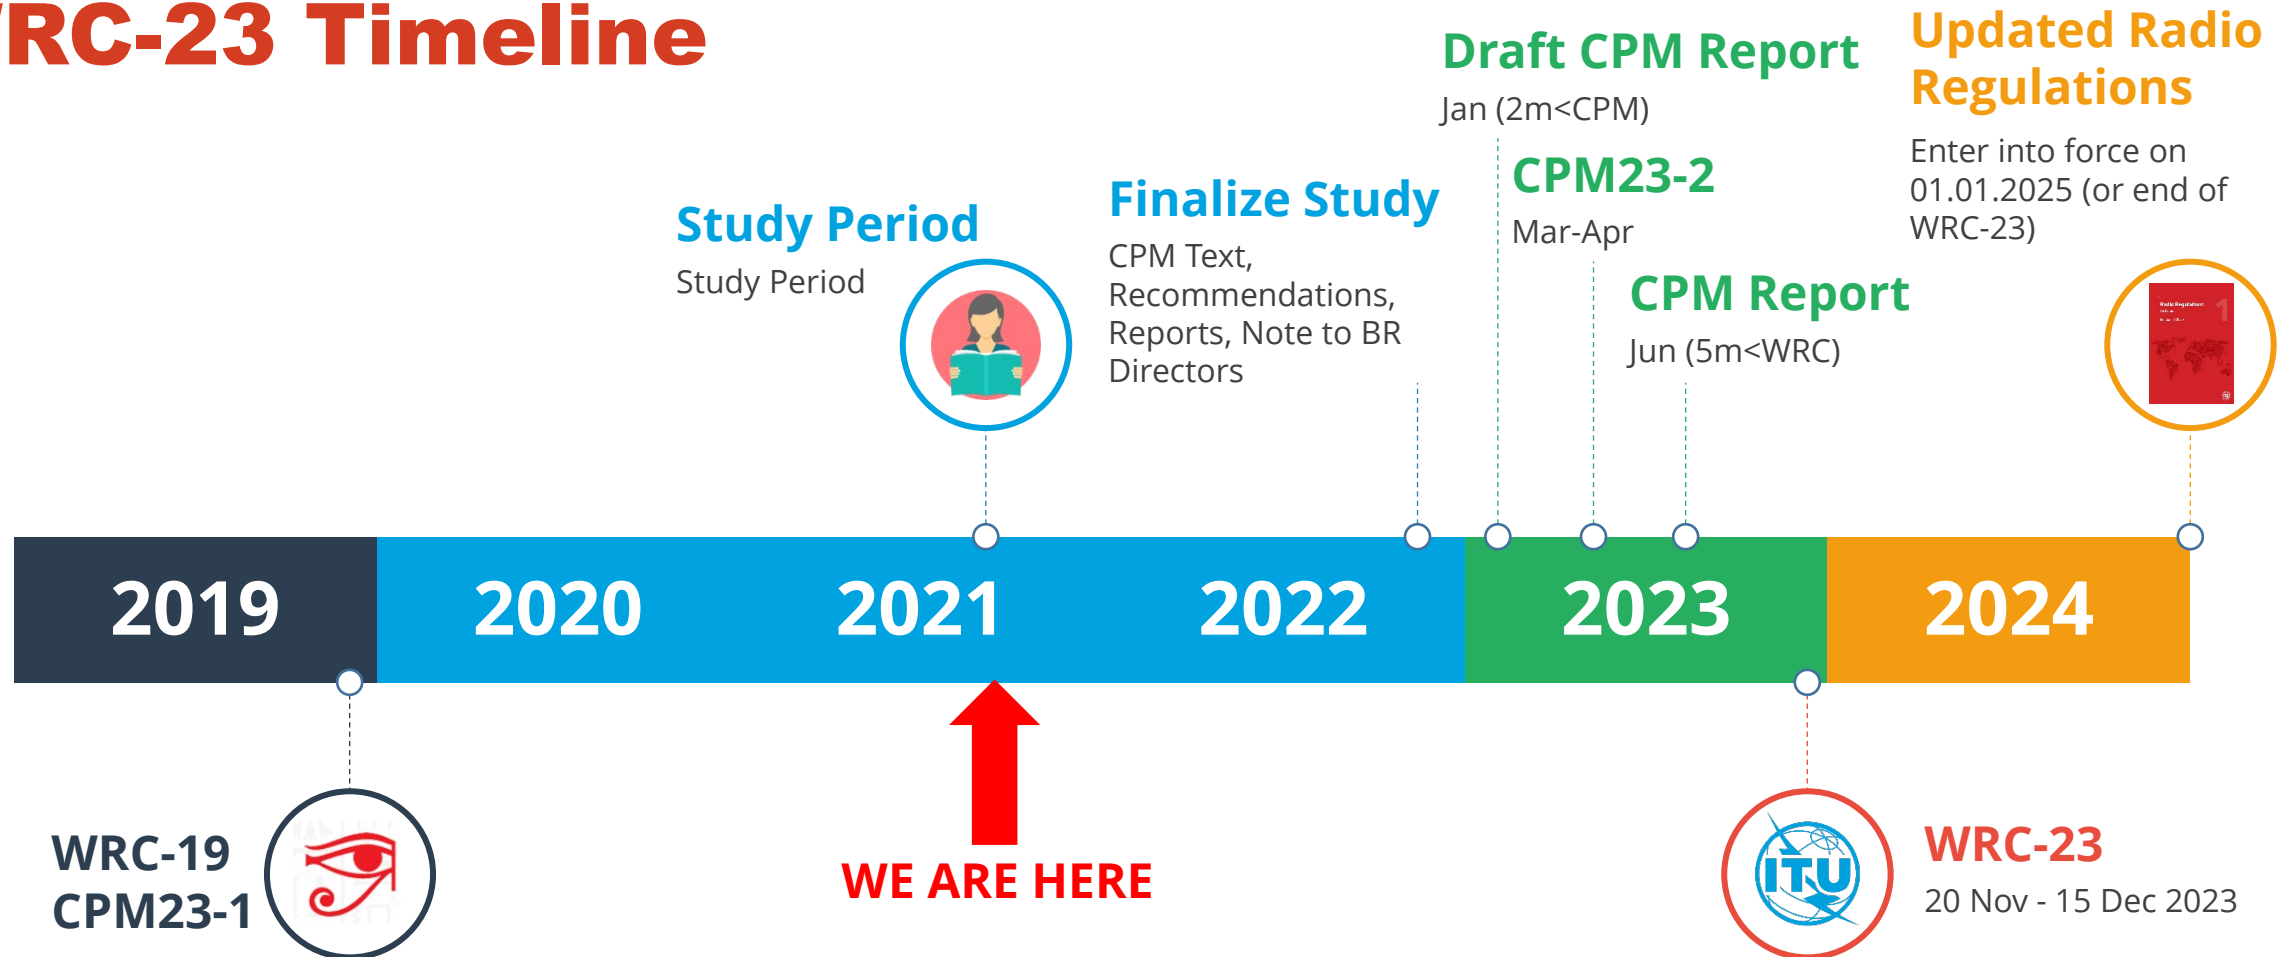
RC-23 Timeline

Study Period
Study Period

Finalize Study
CPM Text, Recommendations, Reports, Note to BR Directors

Draft CPM Report
Jan (2m<CPM)

CPM23-2
Mar-Apr

CPM Report
Jun (5m<WRC)

Updated Radio Regulations
Enter into force on 01.01.2025 (or end of WRC-23)

2019
2020
2021
2022
2023
2024

WRC-19
CPM23-1

WE ARE HERE

ITU

WRC-23
20 Nov - 15 Dec 2023